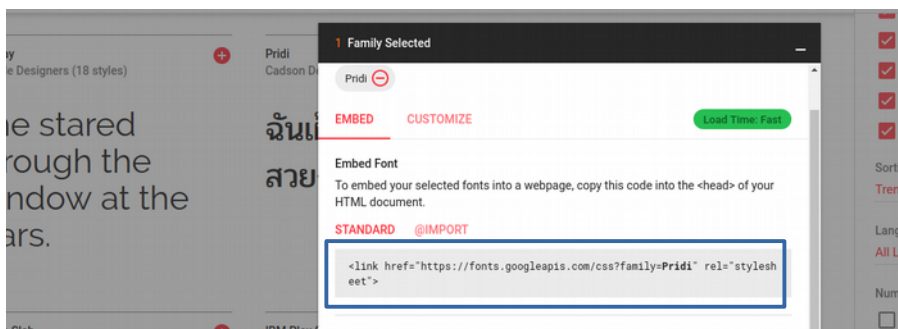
ey
e Designers (18 styles)

he stared
rough the
ndow at the
ars.

Pridi
Cadson D

ฉันเ
สวย

1 Family Selected

Pridi

EMBED CUSTOMIZE Load Time: Fast

Embed Font

To embed your selected fonts into a webpage, copy this code into the <head> of your HTML document.

STANDARD @IMPORT

<link href="https://fonts.googleapis.com/css?family=Pridi" rel="stylesheet">

Sort
Tren

Lang
All L

Num